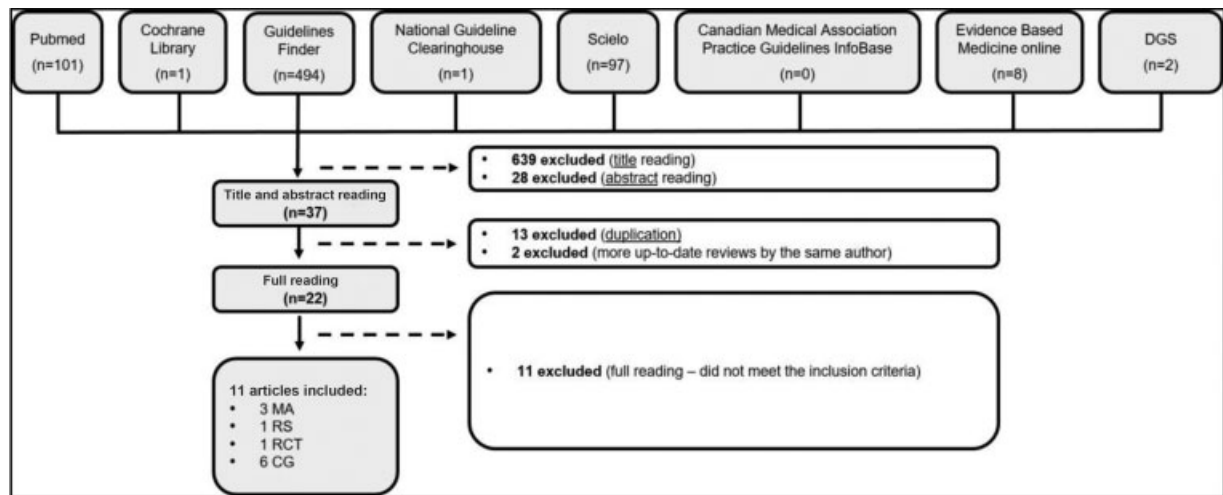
Pubmed
(n=101)

Cochrane Library
(n=1)

Guidelines Finder
(n=494)

National Guideline Clearinghouse
(n=1)

Scielo
(n=97)

Canadian Medical Association Practice Guidelines InfoBase
(n=0)

Evidence Based Medicine online
(n=8)

DGS
(n=2)

• **639 excluded** (title reading)
• **28 excluded** (abstract reading)

Title and abstract reading
**(n=37)**

• **13 excluded** (duplication)
• **2 excluded** (more up-to-date reviews by the same author)

Full reading
**(n=22)**

• **11 excluded** (full reading – did not meet the inclusion criteria)

11 articles included:
• 3 MA
• 1 RS
• 1 RCT
• 6 CG